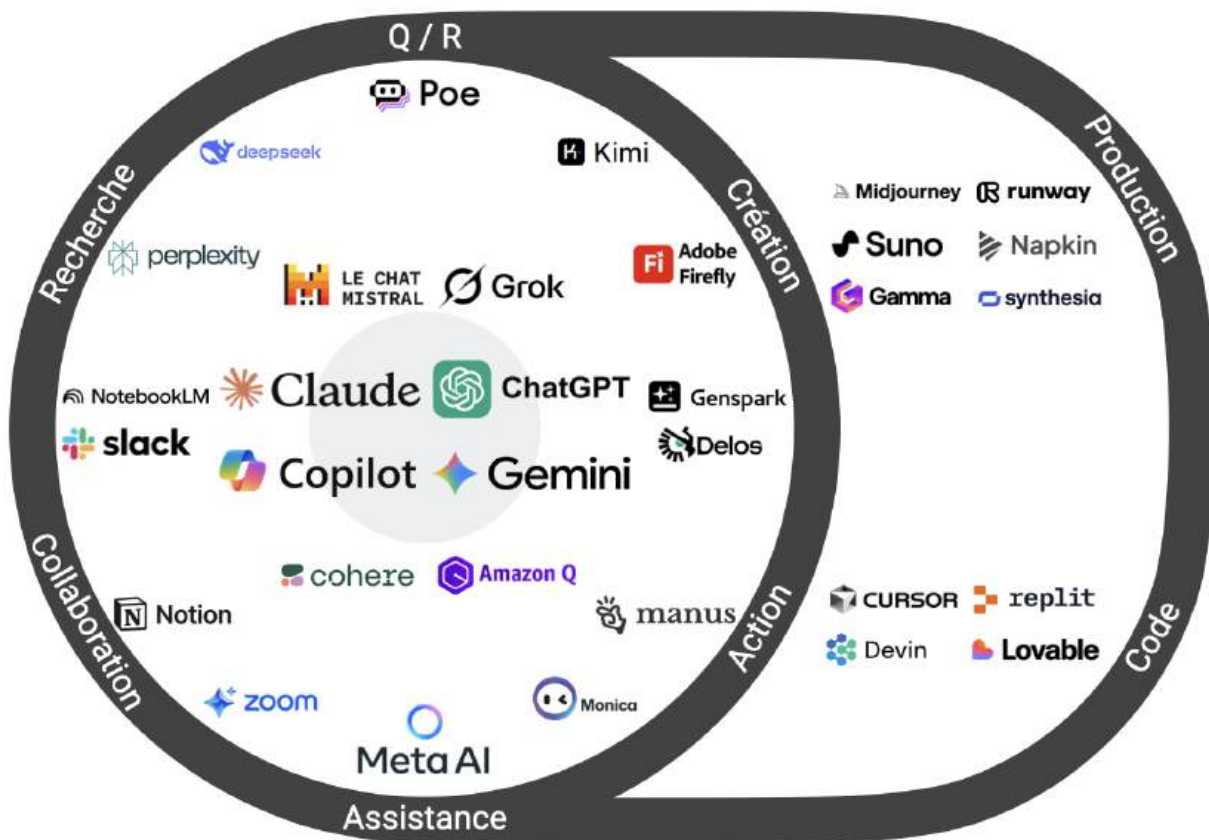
Q / R

Recherche

Création

Production

Poe

deepseek

Kimi

perplexity

LE CHAT MISTRAL

Grok

Adobe Firefly

Midjourney

runway

Suno

Napkin

Gamma

synthesia

NotebookLM

Claude

ChatGPT

Genspark

slack

Delos

Copilot

Gemini

Collaboration

cohere

Amazon Q

Notion

manus

Action

CURSOR

replit

Devin

Lovable

Code

zoom

Monica

Meta AI

Assistance